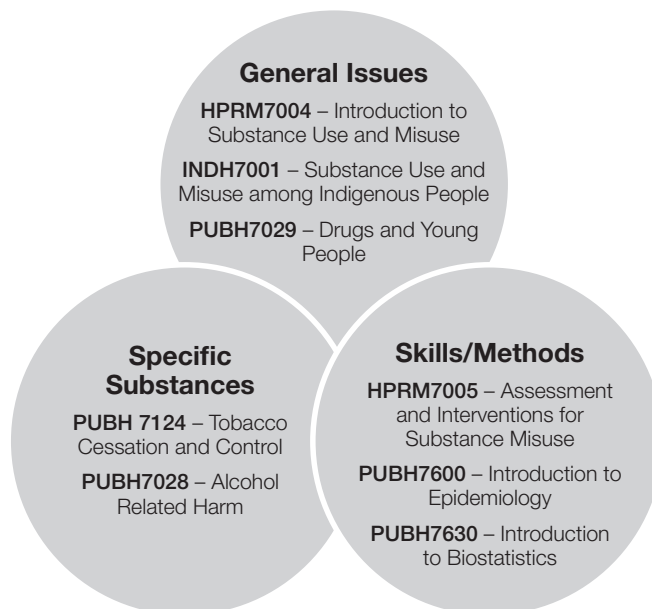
General Issues

HPRM7004 – Introduction to Substance Use and Misuse

INDH7001 – Substance Use and Misuse among Indigenous People

PUBH7029 – Drugs and Young People

Specific Substances

PUBH 7124 – Tobacco Cessation and Control

PUBH7028 – Alcohol Related Harm

Skills/Methods

HPRM7005 – Assessment and Interventions for Substance Misuse

PUBH7600 – Introduction to Epidemiology

PUBH7630 – Introduction to Biostatistics